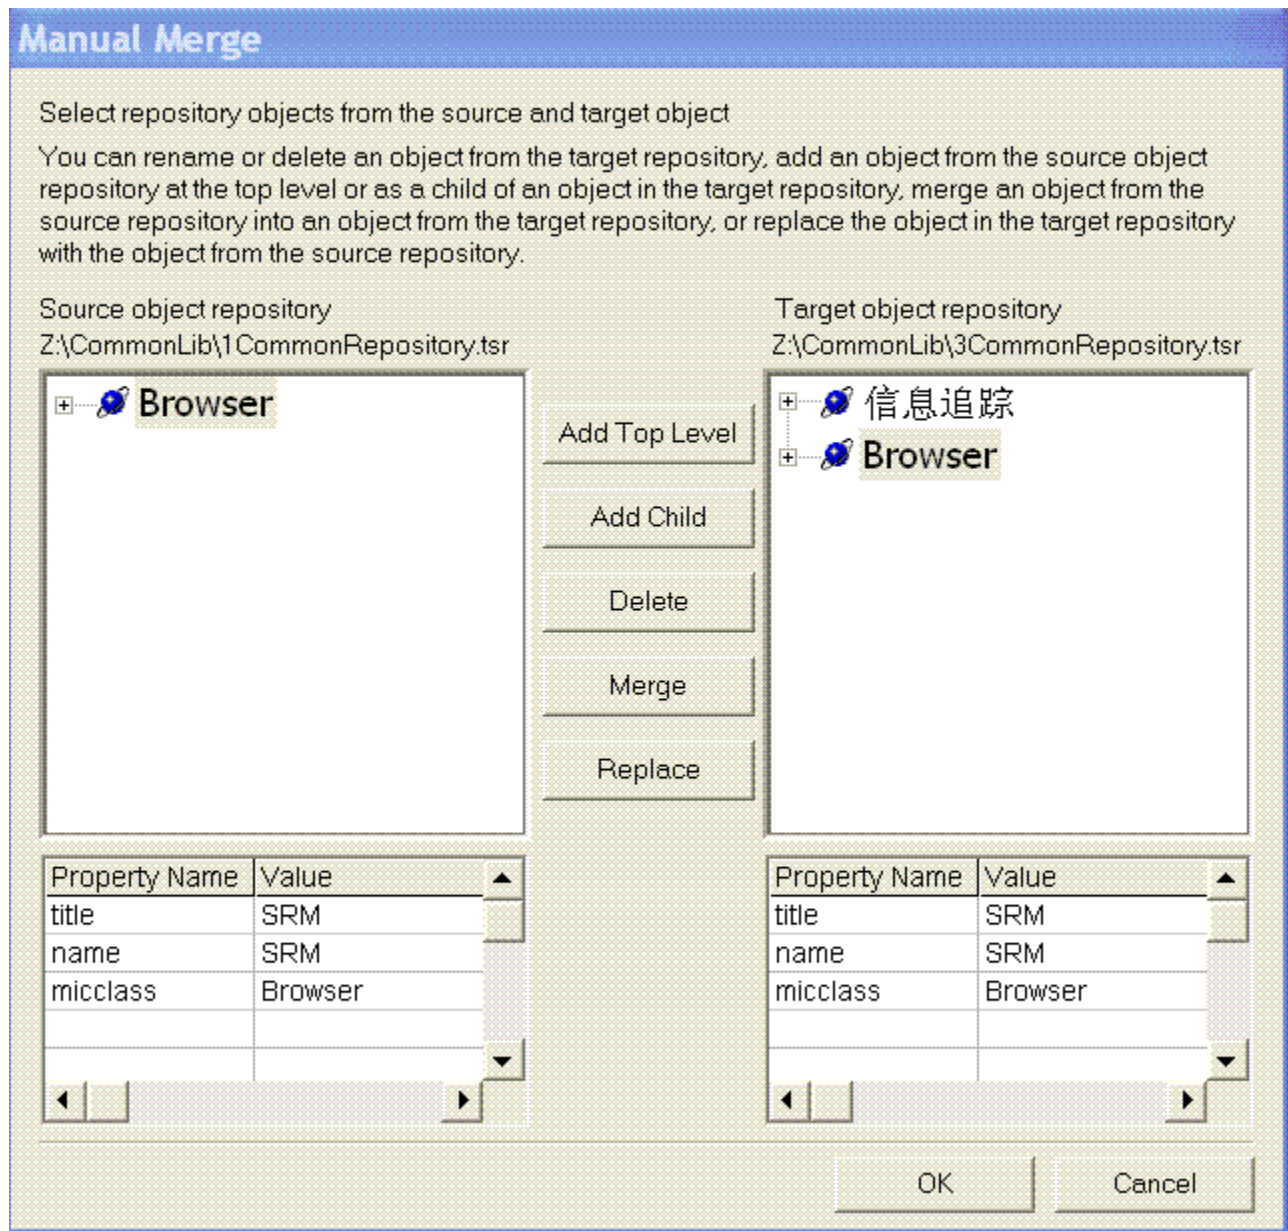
Manual Merge

Select repository objects from the source and target object

You can rename or delete an object from the target repository, add an object from the source object repository at the top level or as a child of an object in the target repository, merge an object from the source repository into an object from the target repository, or replace the object in the target repository with the object from the source repository.

Source object repository
Z:\CommonLib\1CommonRepository.tsr

Browser

| Property Name | Value |
|---|---|
| title | SRM |
| name | SRM |
| micclass | Browser |
| | |
| | |

Add Top Level

Add Child

Delete

Merge

Replace

Target object repository
Z:\CommonLib\3CommonRepository.tsr

信息追踪

Browser

| Property Name | Value |
|---|---|
| title | SRM |
| name | SRM |
| micclass | Browser |
| | |
| | |

OK

Cancel